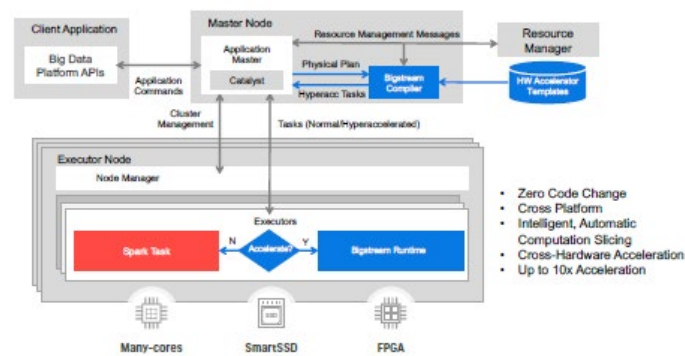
Client Application

Big Data Platform APIs

Application Commands

Master Node

Application Master

Catalyst

Resource Management Messages

Physical Plan

Hyperacc Tasks

Bigstream Compiler

Resource Manager

HW Accelerator Templates

Cluster Management

Tasks (Normal/Hyperaccelerated)

Executor Node

Node Manager

Executors

Spark Task

N

Accelerate?

Y

Bigstream Runtime

Many-cores

SSD

SmartSSD

FPGA

• Zero Code Change
• Cross Platform
• Intelligent, Automatic Computation Slicing
• Cross-Hardware Acceleration
• Up to 10x Acceleration